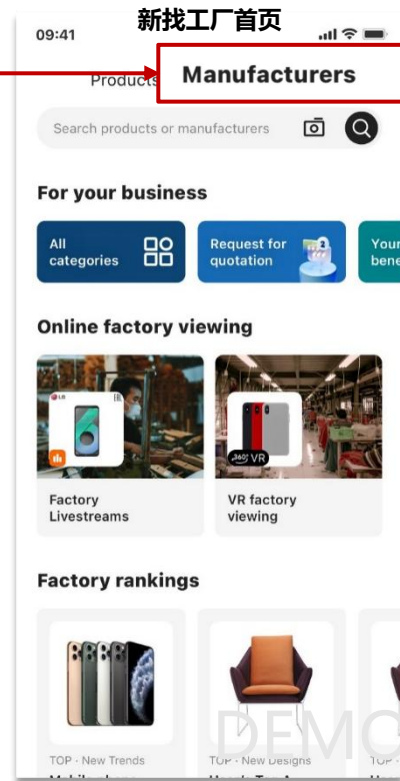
09:41

新找工厂首页

Products

Manufacturers

Search products or manufacturers

For your business

All categories

Request for quotation

Your bene

Online factory viewing

LG

Factory Livestreams

360° VR

VR factory viewing

Factory rankings

TOP · New Trends

TOP · New Designs

TOP

DEMO